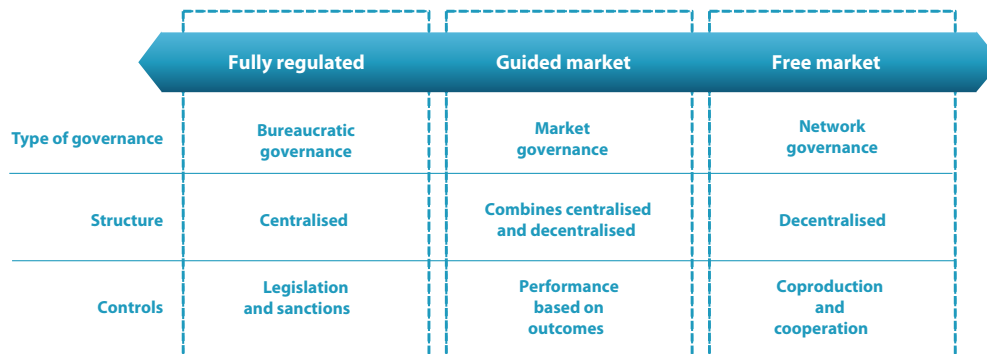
| | Fully regulated | Guided market | Free market |
|---|---|---|---|
| Type of governance | Bureaucratic governance | Market governance | Network governance |
| Structure | Centralised | Combines centralised and decentralised | Decentralised |
| Controls | Legislation and sanctions | Performance based on outcomes | Coproduction and cooperation |